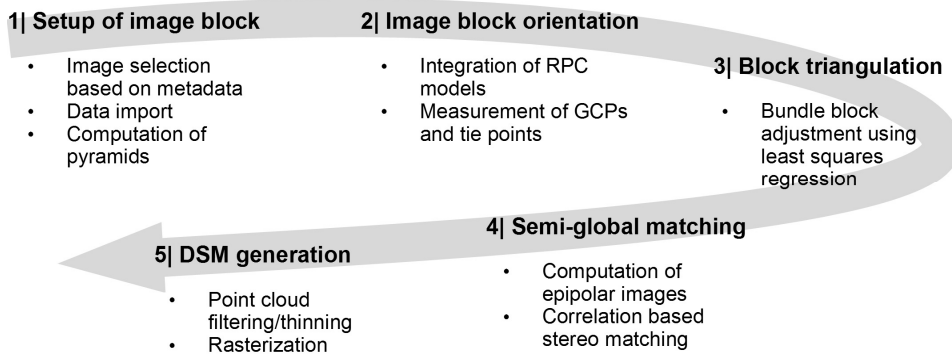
1| Setup of image block

- Image selection based on metadata
- Data import
- Computation of pyramids

2| Image block orientation

- Integration of RPC models
- Measurement of GCPs and tie points

3| Block triangulation

- Bundle block adjustment using least squares regression

4| Semi-global matching

- Computation of epipolar images
- Correlation based stereo matching

5| DSM generation

- Point cloud filtering/thinning
- Rasterization